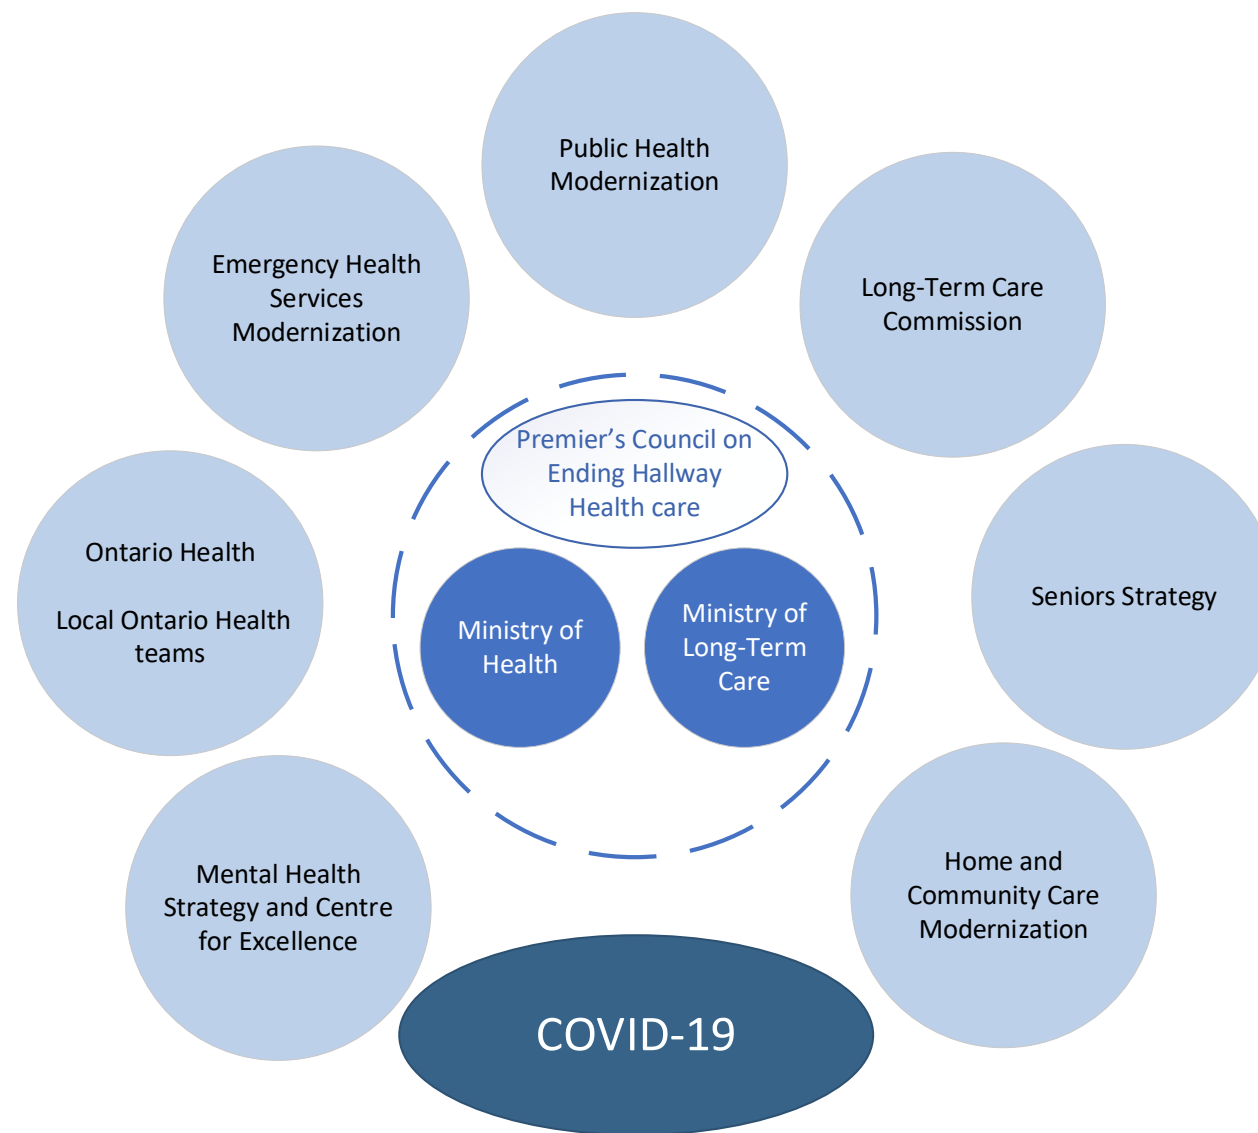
Public Health Modernization

Emergency Health Services Modernization

Long-Term Care Commission

Premier's Council on Ending Hallway Health care

Ontario Health

Local Ontario Health teams

Ministry of Health

Ministry of Long-Term Care

Seniors Strategy

Mental Health Strategy and Centre for Excellence

Home and Community Care Modernization

COVID-19